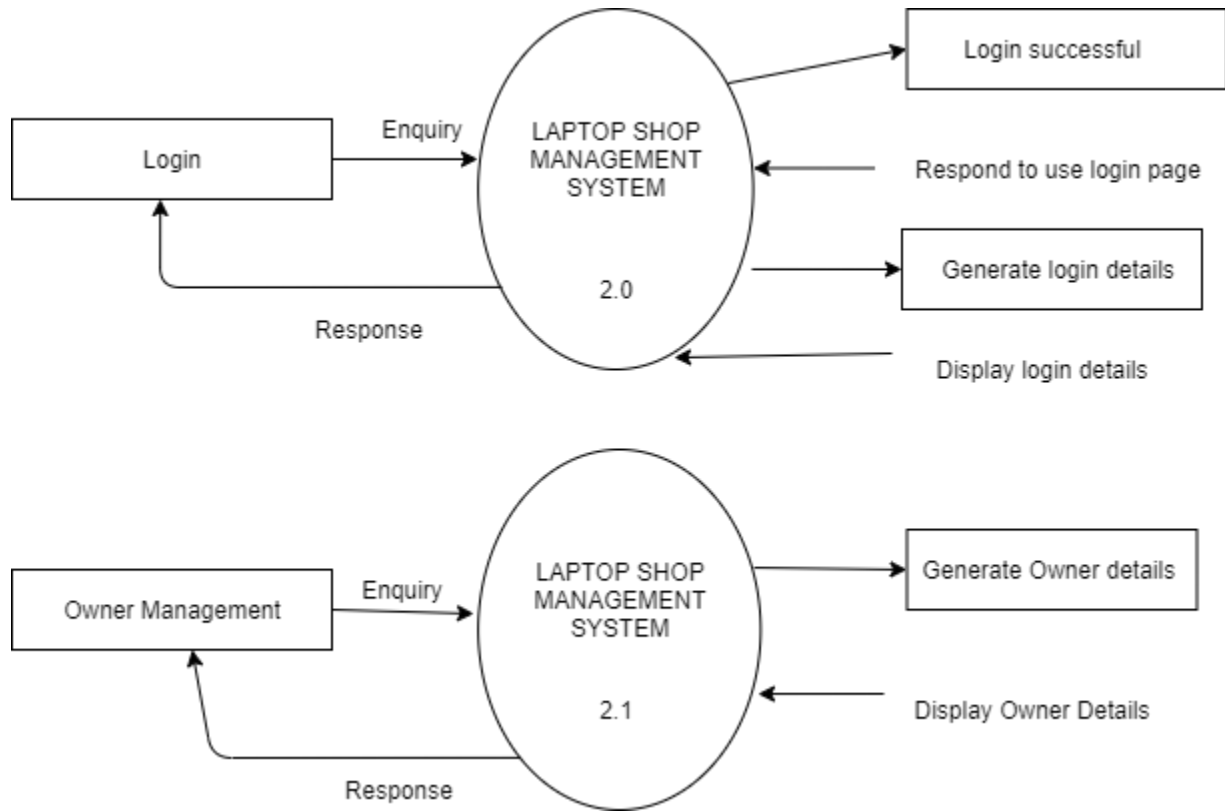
Login

Enquiry

LAPTOP SHOP MANAGEMENT SYSTEM

2.0

Response

Login successful

Respond to use login page

Generate login details

Display login details

Owner Management

Enquiry

LAPTOP SHOP MANAGEMENT SYSTEM

2.1

Response

Generate Owner details

Display Owner Details